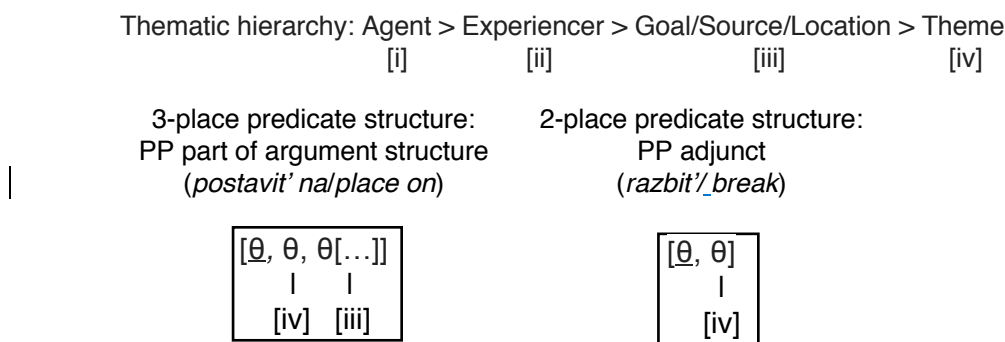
Thematic hierarchy: Agent > Experiencer > Goal/Source/Location > Theme
[i] [ii] [iii] [iv]

3-place predicate structure:
PP part of argument structure
(*postavit' na*/*place on*)

2-place predicate structure:
PP adjunct
(*razbit'*/ *break*)

[$\underline{\theta}$, θ, θ[…]]
| |
[iv] [iii]

[$\underline{\theta}$, θ]
|
[iv]